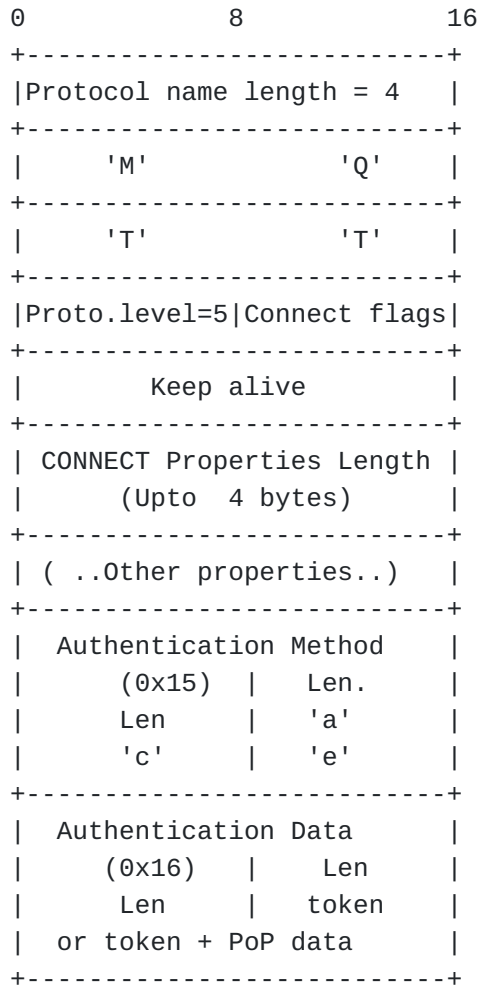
```
0             8              16
+-----------------------------+
|Protocol name length = 4     |
+-----------------------------+
|     'M'           'Q'       |
+-----------------------------+
|     'T'           'T'       |
+-----------------------------+
|Proto.level=5|Connect flags|
+-----------------------------+
|         Keep alive          |
+-----------------------------+
| CONNECT Properties Length |
|      (Upto  4 bytes)        |
+-----------------------------+
| ( ..Other properties..)     |
+-----------------------------+
|  Authentication Method      |
|     (0x15)   |   Len.       |
|      Len     |   'a'        |
|      'c'     |   'e'        |
+-----------------------------+
|  Authentication Data        |
|     (0x16)   |    Len       |
|      Len     |  token       |
|  or token + PoP data        |
+-----------------------------+
```